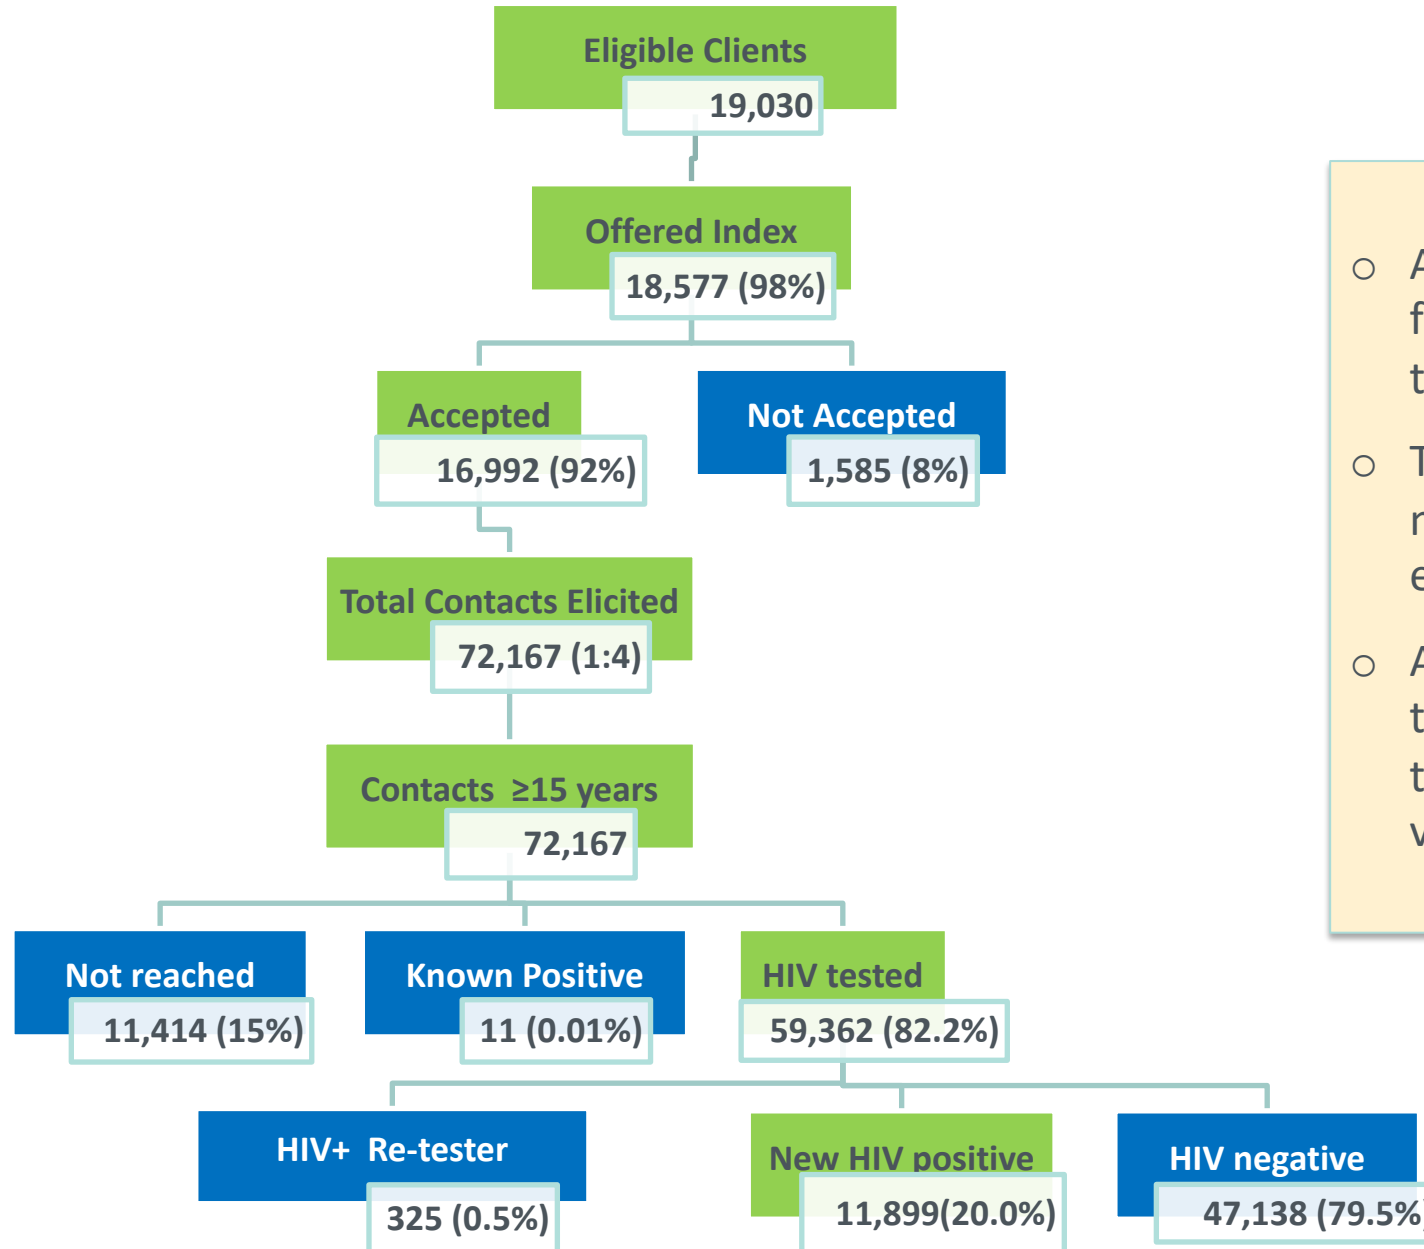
Eligible Clients
19,030

Offered Index
18,577 (98%)

Accepted
16,992 (92%)

Not Accepted
1,585 (8%)

Total Contacts Elicited
72,167 (1:4)

Contacts ≥15 years
72,167

Not reached
11,414 (15%)

Known Positive
11 (0.01%)

HIV tested
59,362 (82.2%)

HIV+ Re-tester
325 (0.5%)

New HIV positive
11,899(20.0%)

HIV negative
47,138 (79.5%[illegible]

○ A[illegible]
f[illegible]
t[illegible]

○ T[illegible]
r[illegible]
e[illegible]

○ A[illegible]
t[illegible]
t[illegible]
v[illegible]